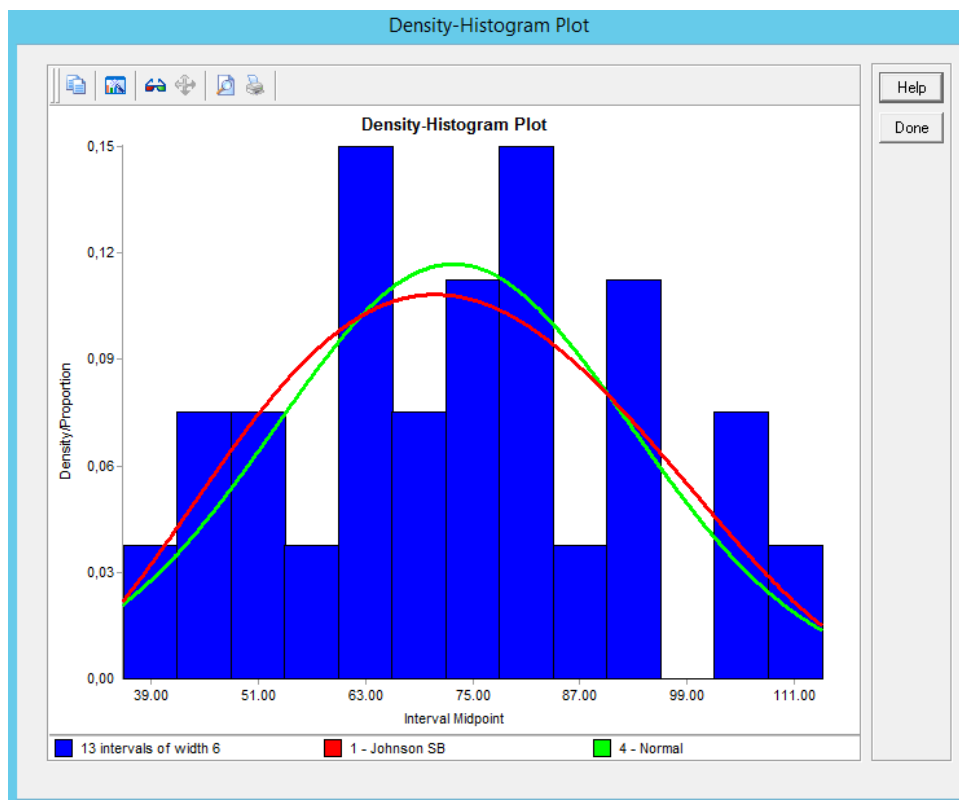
Density-Histogram Plot

Help

Done

Density-Histogram Plot

Density/Proportion

0,15
0,12
0,09
0,06
0,03
0,00

39.00
51.00
63.00
75.00
87.00
99.00
111.00

Interval Midpoint

13 intervals of width 6
1 - Johnson SB
4 - Normal